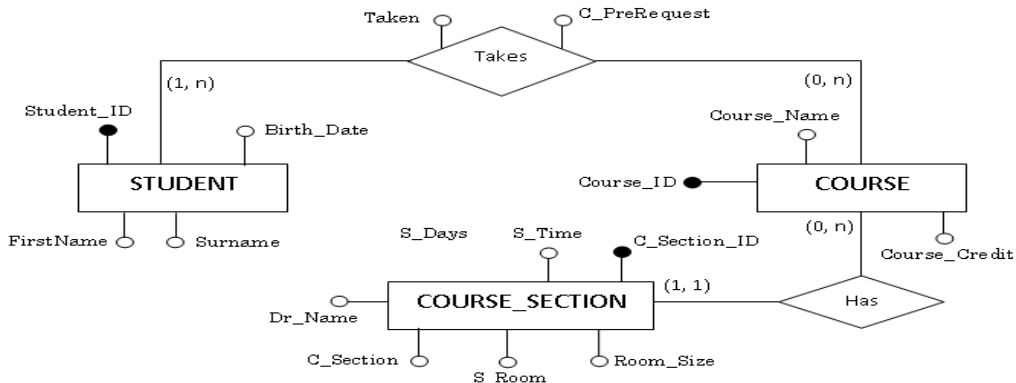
Taken
C_PreRequest
Takes
(1, n)
(0, n)
Student_ID
Birth_Date
Course_Name
STUDENT
Course_ID
COURSE
FirstName
Surname
S_Days
S_Time
C_Section_ID
(0, n)
Course_Credit
Dr_Name
COURSE_SECTION
(1, 1)
Has
C_Section
S_Room
Room_Size